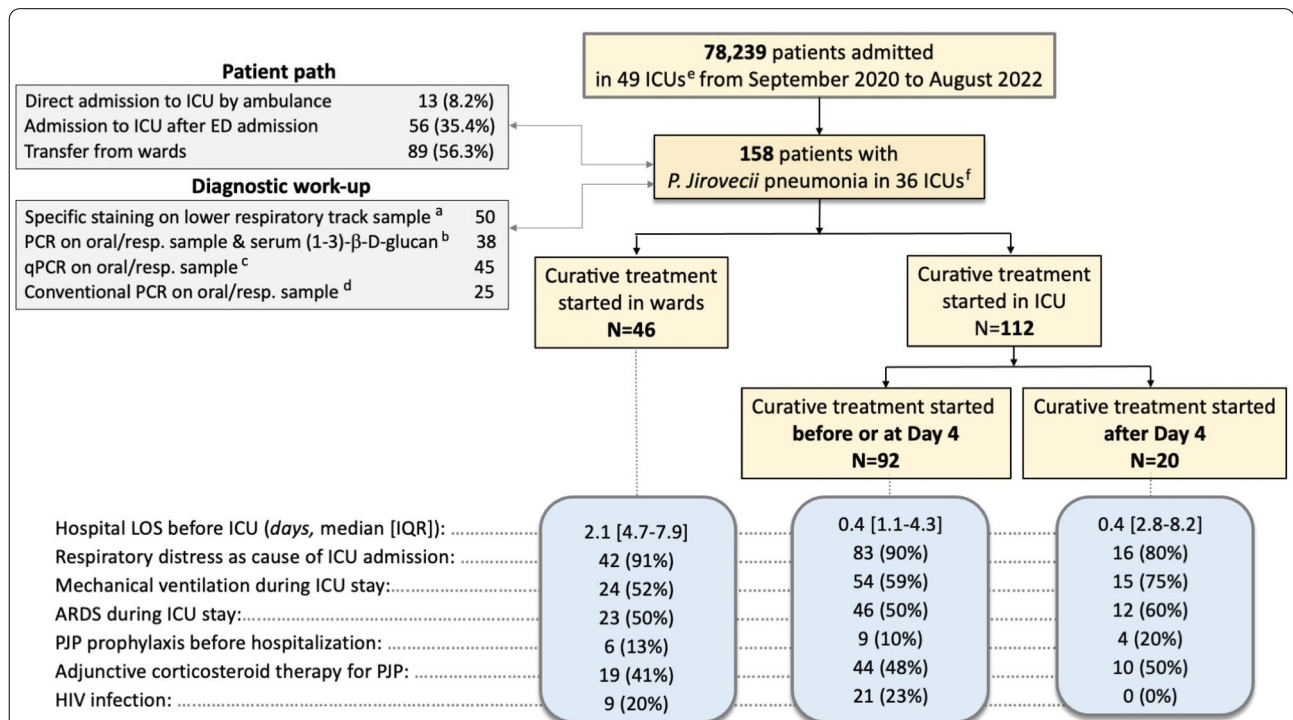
**78,239** patients admitted in 49 ICUs$^{e}$ from September 2020 to August 2022

**Patient path**

| | |
|---|---|
| Direct admission to ICU by ambulance | 13 (8.2%) |
| Admission to ICU after ED admission | 56 (35.4%) |
| Transfer from wards | 89 (56.3%) |

**Diagnostic work-up**

| | |
|---|---|
| Specific staining on lower respiratory track sample $^{a}$ | 50 |
| PCR on oral/resp. sample & serum (1-3)-β-D-glucan $^{b}$ | 38 |
| qPCR on oral/resp. sample $^{c}$ | 45 |
| Conventional PCR on oral/resp. sample $^{d}$ | 25 |

**158** patients with *P. Jirovecii* pneumonia in 36 ICUs$^{f}$

Curative treatment started in wards **N=46**

Curative treatment started in ICU N=**112**

Curative treatment started **before or at Day 4** **N=92**

Curative treatment started **after Day 4** **N=20**

| | | | |
|---|---|---|---|
| Hospital LOS before ICU (*days,* median [IQR]): | 2.1 [4.7-7.9] | 0.4 [1.1-4.3] | 0.4 [2.8-8.2] |
| Respiratory distress as cause of ICU admission: | 42 (91%) | 83 (90%) | 16 (80%) |
| Mechanical ventilation during ICU stay: | 24 (52%) | 54 (59%) | 15 (75%) |
| ARDS during ICU stay: | 23 (50%) | 46 (50%) | 12 (60%) |
| PJP prophylaxis before hospitalization: | 6 (13%) | 9 (10%) | 4 (20%) |
| Adjunctive corticosteroid therapy for PJP: | 19 (41%) | 44 (48%) | 10 (50%) |
| HIV infection: | 9 (20%) | 21 (23%) | 0 (0%) |